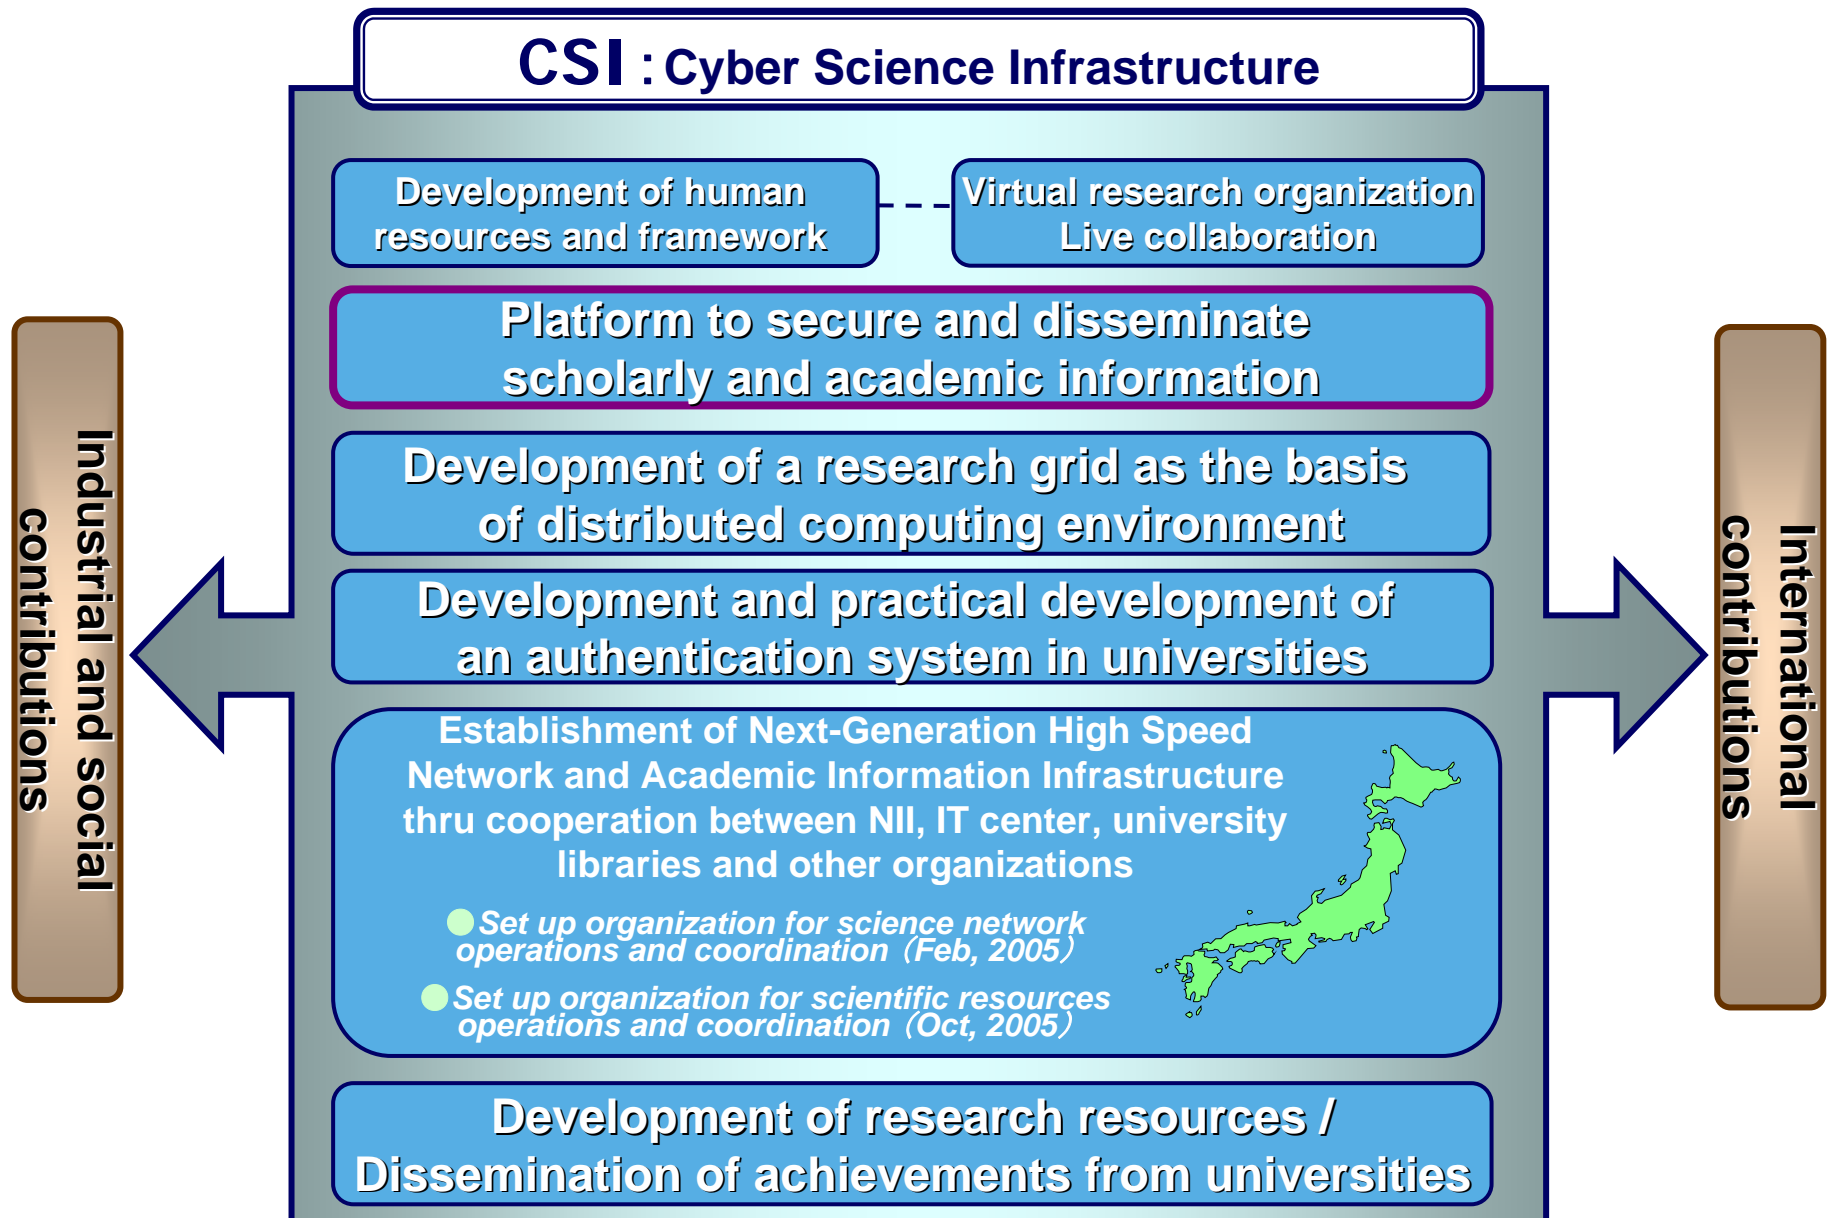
CSI : Cyber Science Infrastructure

Development of human resources and framework

Virtual research organization Live collaboration

Platform to secure and disseminate scholarly and academic information

Development of a research grid as the basis of distributed computing environment

Development and practical development of an authentication system in universities

Establishment of Next-Generation High Speed Network and Academic Information Infrastructure thru cooperation between NII, IT center, university libraries and other organizations

Set up organization for science network operations and coordination（Feb, 2005）

Set up organization for scientific resources operations and coordination（Oct, 2005）

Development of research resources / Dissemination of achievements from universities

Industrial and social contributions

International contributions